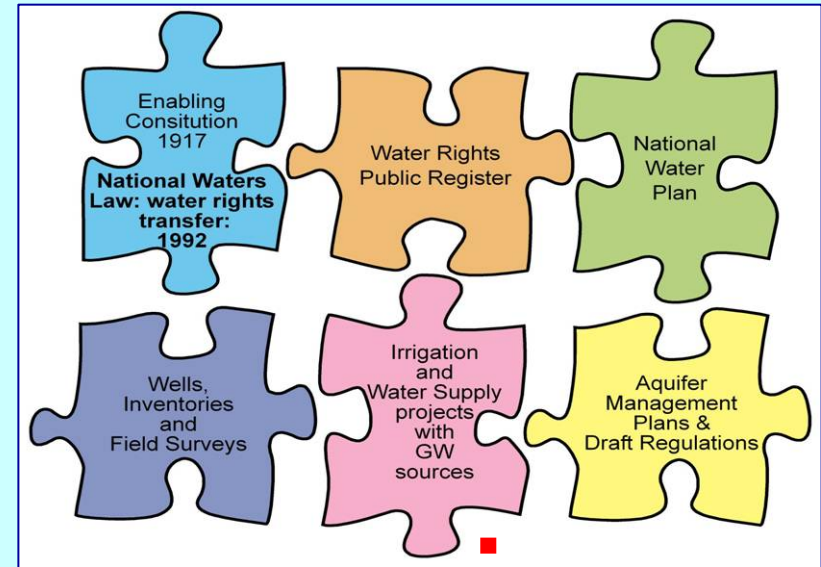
Enabling Consitution 1917

**National Waters Law: water rights transfer: 1992**

Water Rights Public Register

National Water Plan

Wells, Inventories and Field Surveys

Irrigation and Water Supply projects with GW sources

Aquifer Management Plans & Draft Regulations